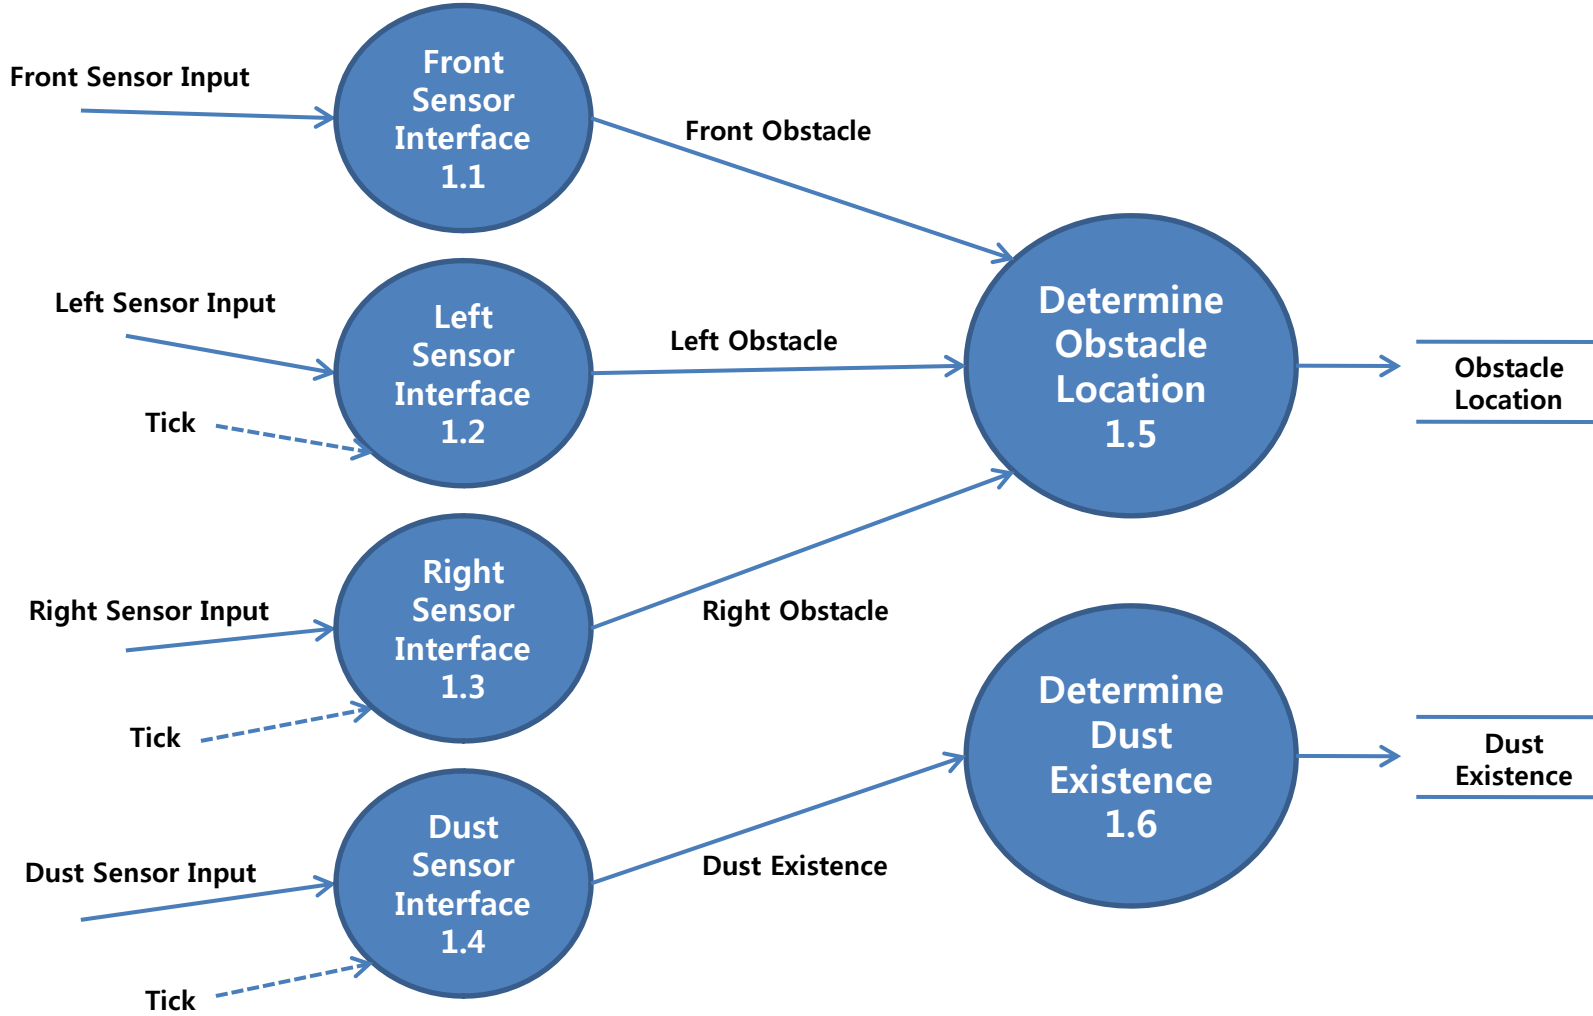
Front Sensor Input

Front Sensor Interface 1.1

Front Obstacle

Left Sensor Input

Left Sensor Interface 1.2

Tick

Left Obstacle

Determine Obstacle Location 1.5

Obstacle Location

Right Sensor Input

Right Sensor Interface 1.3

Tick

Right Obstacle

Determine Dust Existence 1.6

Dust Existence

Dust Sensor Input

Dust Sensor Interface 1.4

Dust Existence

Tick